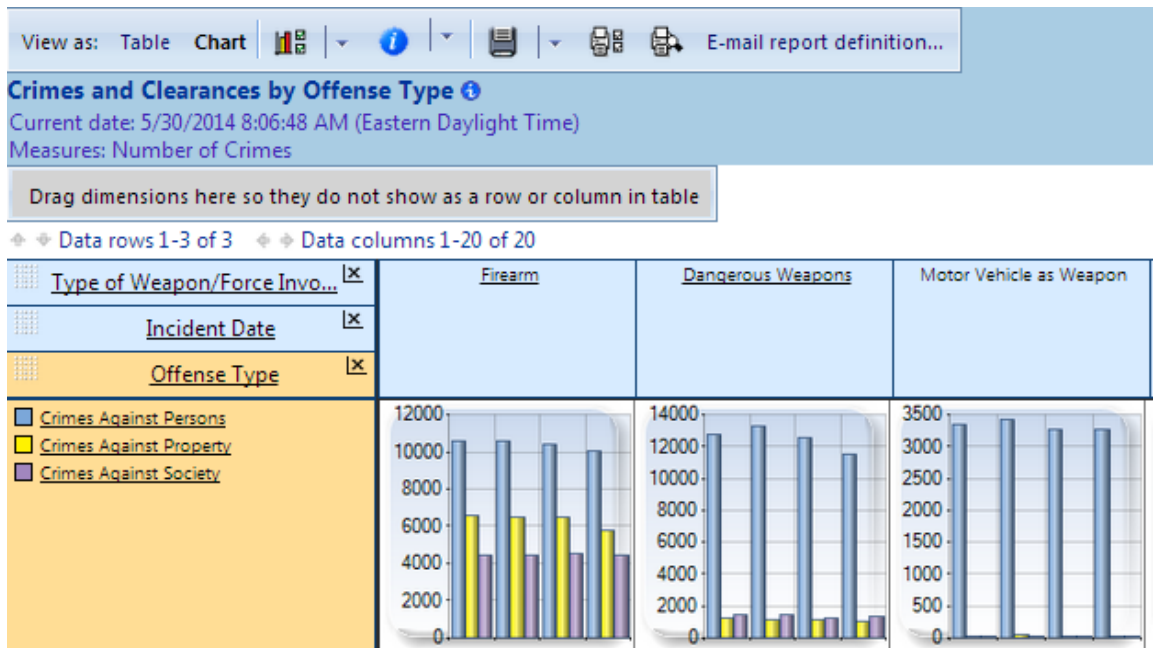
View as: Table Chart E-mail report definition...

Crimes and Clearances by Offense Type
Current date: 5/30/2014 8:06:48 AM (Eastern Daylight Time)
Measures: Number of Crimes

Drag dimensions here so they do not show as a row or column in table

Data rows 1-3 of 3 Data columns 1-20 of 20

| Type of Weapon/Force Invo... / Incident Date / Offense Type | Firearm | Dangerous Weapons | Motor Vehicle as Weapon |
|---|---|---|---|
| Crimes Against Persons<br>Crimes Against Property<br>Crimes Against Society | 12000 10000 8000 6000 4000 2000 0 | 14000 12000 10000 8000 6000 4000 2000 0 | 3500 3000 2500 2000 1500 1000 500 0 |